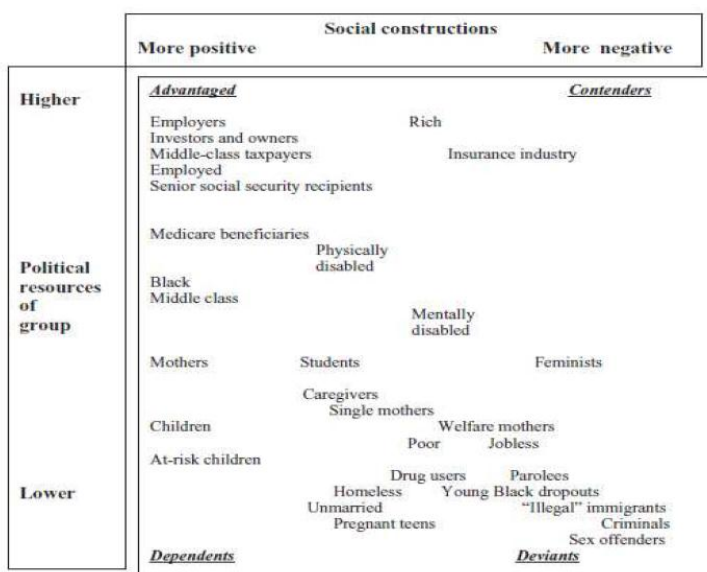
Social constructions

More positive More negative

Higher

Political resources of group

Lower

Advantaged

Contenders

Employers
Investors and owners
Middle-class taxpayers
Employed
Senior social security recipients

Rich

Insurance industry

Medicare beneficiaries

Physically disabled

Black
Middle class

Mentally disabled

Mothers

Students

Feminists

Caregivers
Single mothers

Children

Welfare mothers

Poor

Jobless

At-risk children

Drug users

Parolees

Homeless

Young Black dropouts

Unmarried

"Illegal" immigrants

Pregnant teens

Criminals

Sex offenders

Dependents

Deviants